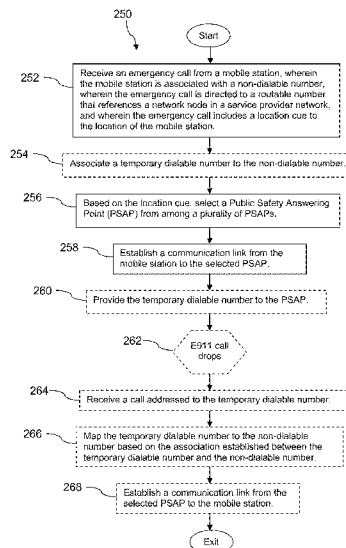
250

Start

252

Receive an emergency call from a mobile station, wherein the mobile station is associated with a non-dialable number, wherein the emergency call is directed to a routable number that references a network node in a service provider network, and wherein the emergency call includes a location cue to the location of the mobile station.

254

Associate a temporary dialable number to the non-dialable number.

256

Based on the location cue, select a Public Safety Answering Point (PSAP) from among a plurality of PSAPs.

258

Establish a communication link from the mobile station to the selected PSAP.

260

Provide the temporary dialable number to the PSAP.

262

E911 call drops

264

Receive a call addressed to the temporary dialable number.

266

Map the temporary dialable number to the non-dialable number based on the association established between the temporary dialable number and the non-dialable number.

268

Establish a communication link from the selected PSAP to the mobile station.

Exit